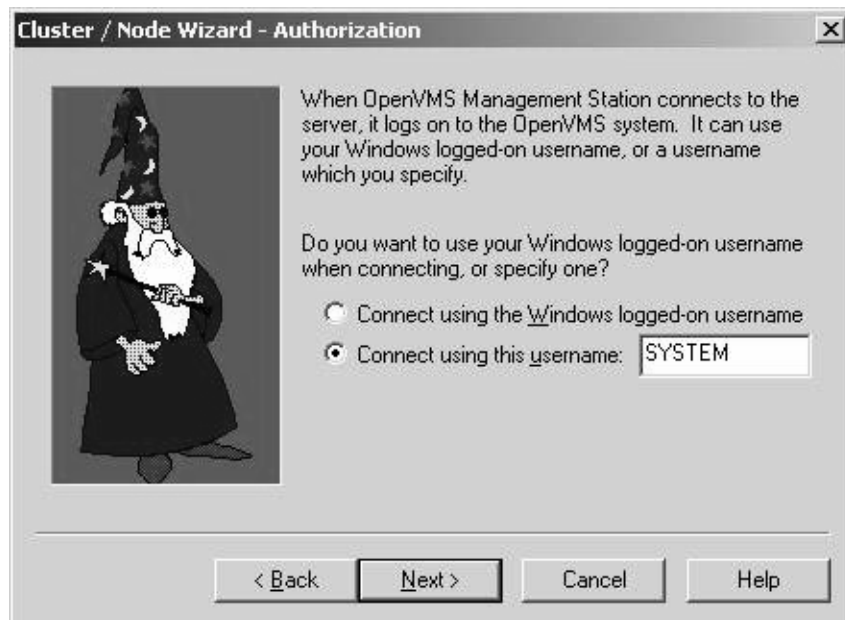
Cluster / Node Wizard - Authorization

When OpenVMS Management Station connects to the server, it logs on to the OpenVMS system. It can use your Windows logged-on username, or a username which you specify.

Do you want to use your Windows logged-on username when connecting, or specify one?

Connect using the Windows logged-on username

Connect using this username: SYSTEM

< Back | Next > | Cancel | Help